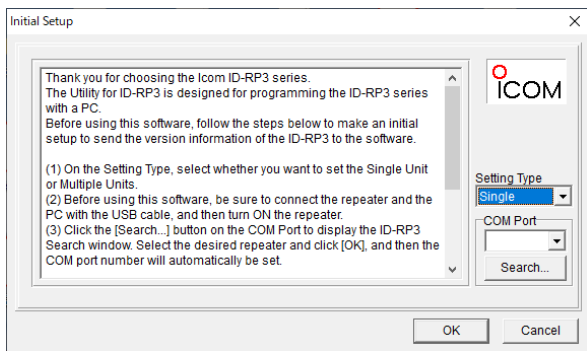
Initial Setup

Thank you for choosing the Icom ID-RP3 series.
The Utility for ID-RP3 is designed for programming the ID-RP3 series with a PC.
Before using this software, follow the steps below to make an initial setup to send the version information of the ID-RP3 to the software.

(1) On the Setting Type, select whether you want to set the Single Unit or Multiple Units.
(2) Before using this software, be sure to connect the repeater and the PC with the USB cable, and then turn ON the repeater.
(3) Click the [Search...] button on the COM Port to display the ID-RP3 Search window. Select the desired repeater and click [OK], and then the COM port number will automatically be set.

ICOM

Setting Type
Single

COM Port

Search...

OK
Cancel